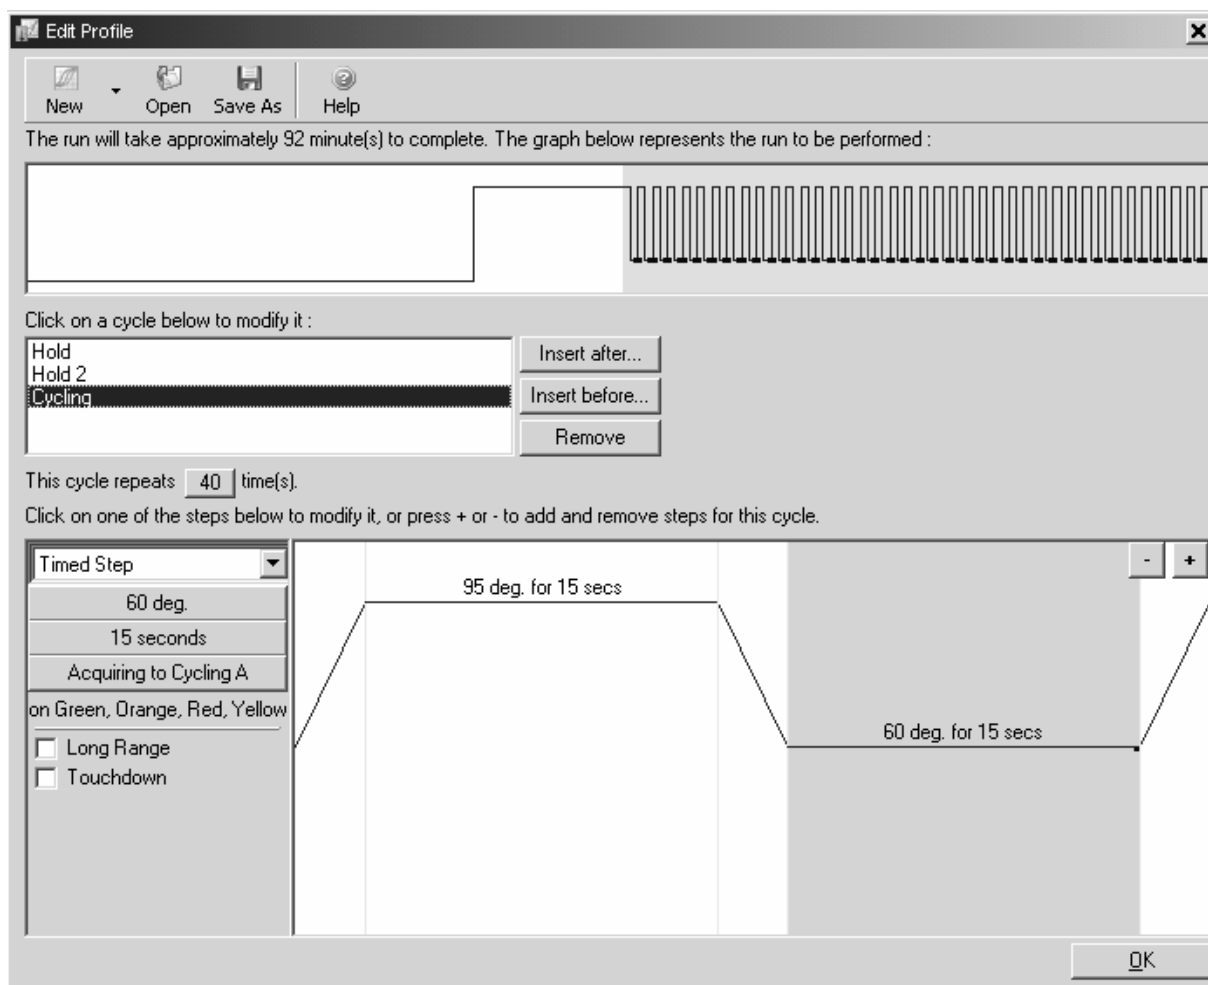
Edit Profile

New Open Save As Help

The run will take approximately 92 minute(s) to complete. The graph below represents the run to be performed :

Click on a cycle below to modify it :

Hold
Hold 2
Cycling

Insert after...
Insert before...
Remove

This cycle repeats 40 time(s).

Click on one of the steps below to modify it, or press + or - to add and remove steps for this cycle.

Timed Step
60 deg.
15 seconds
Acquiring to Cycling A
on Green, Orange, Red, Yellow
Long Range
Touchdown

- +

95 deg. for 15 secs

60 deg. for 15 secs

OK